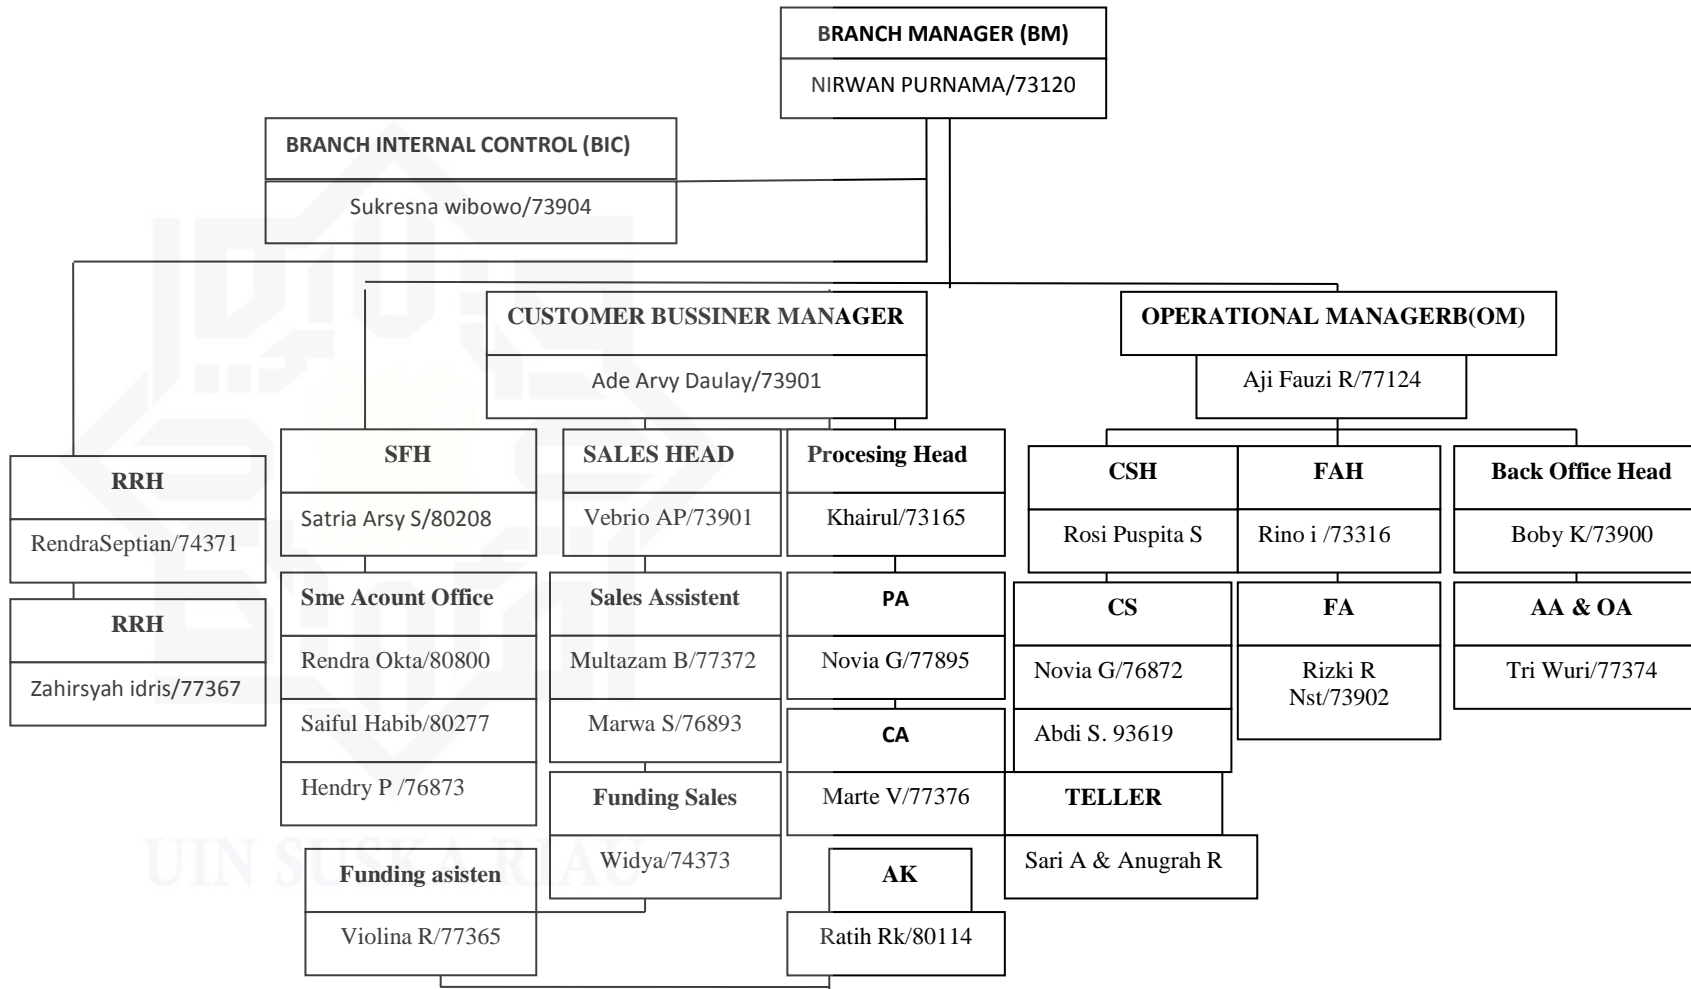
BRANCH MANAGER (BM)
NIRWAN PURNAMA/73120

BRANCH INTERNAL CONTROL (BIC)
Sukresna wibowo/73904

CUSTOMER BUSSINER MANAGER
Ade Arvy Daulay/73901

OPERATIONAL MANAGERB(OM)
Aji Fauzi R/77124

RRH
RendraSeptian/74371

RRH
Zahirsyah idris/77367

SFH
Satria Arsy S/80208

Sme Acount Office
Rendra Okta/80800
Saiful Habib/80277
Hendry P /76873

Funding asisten
Violina R/77365

SALES HEAD
Vebrio AP/73901

Sales Assistent
Multazam B/77372
Marwa S/76893

Funding Sales
Widya/74373

Procesing Head
Khairul/73165

PA
Novia G/77895

CA
Marte V/77376

AK
Ratih Rk/80114

CSH
Rosi Puspita S

CS
Novia G/76872
Abdi S. 93619

TELLER
Sari A & Anugrah R

FAH
Rino i /73316

FA
Rizki R Nst/73902

Back Office Head
Boby K/73900

AA & OA
Tri Wuri/77374

UIN SUSKA RIAU